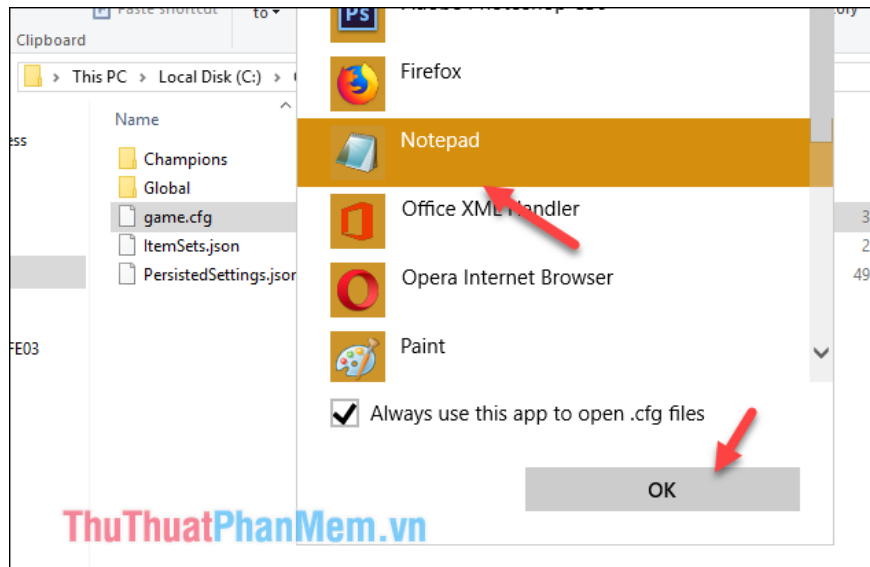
Paste shortcut
to
ory
Clipboard
This PC > Local Disk (C:) >
Name
ess
Champions
Global
game.cfg
ItemSets.json
PersistedSettings.json
FE03
3
2
49
Adobe Photoshop CC
Firefox
Notepad
Office XML Handler
Opera Internet Browser
Paint
Always use this app to open .cfg files
OK
ThuThuatPhanMem.vn